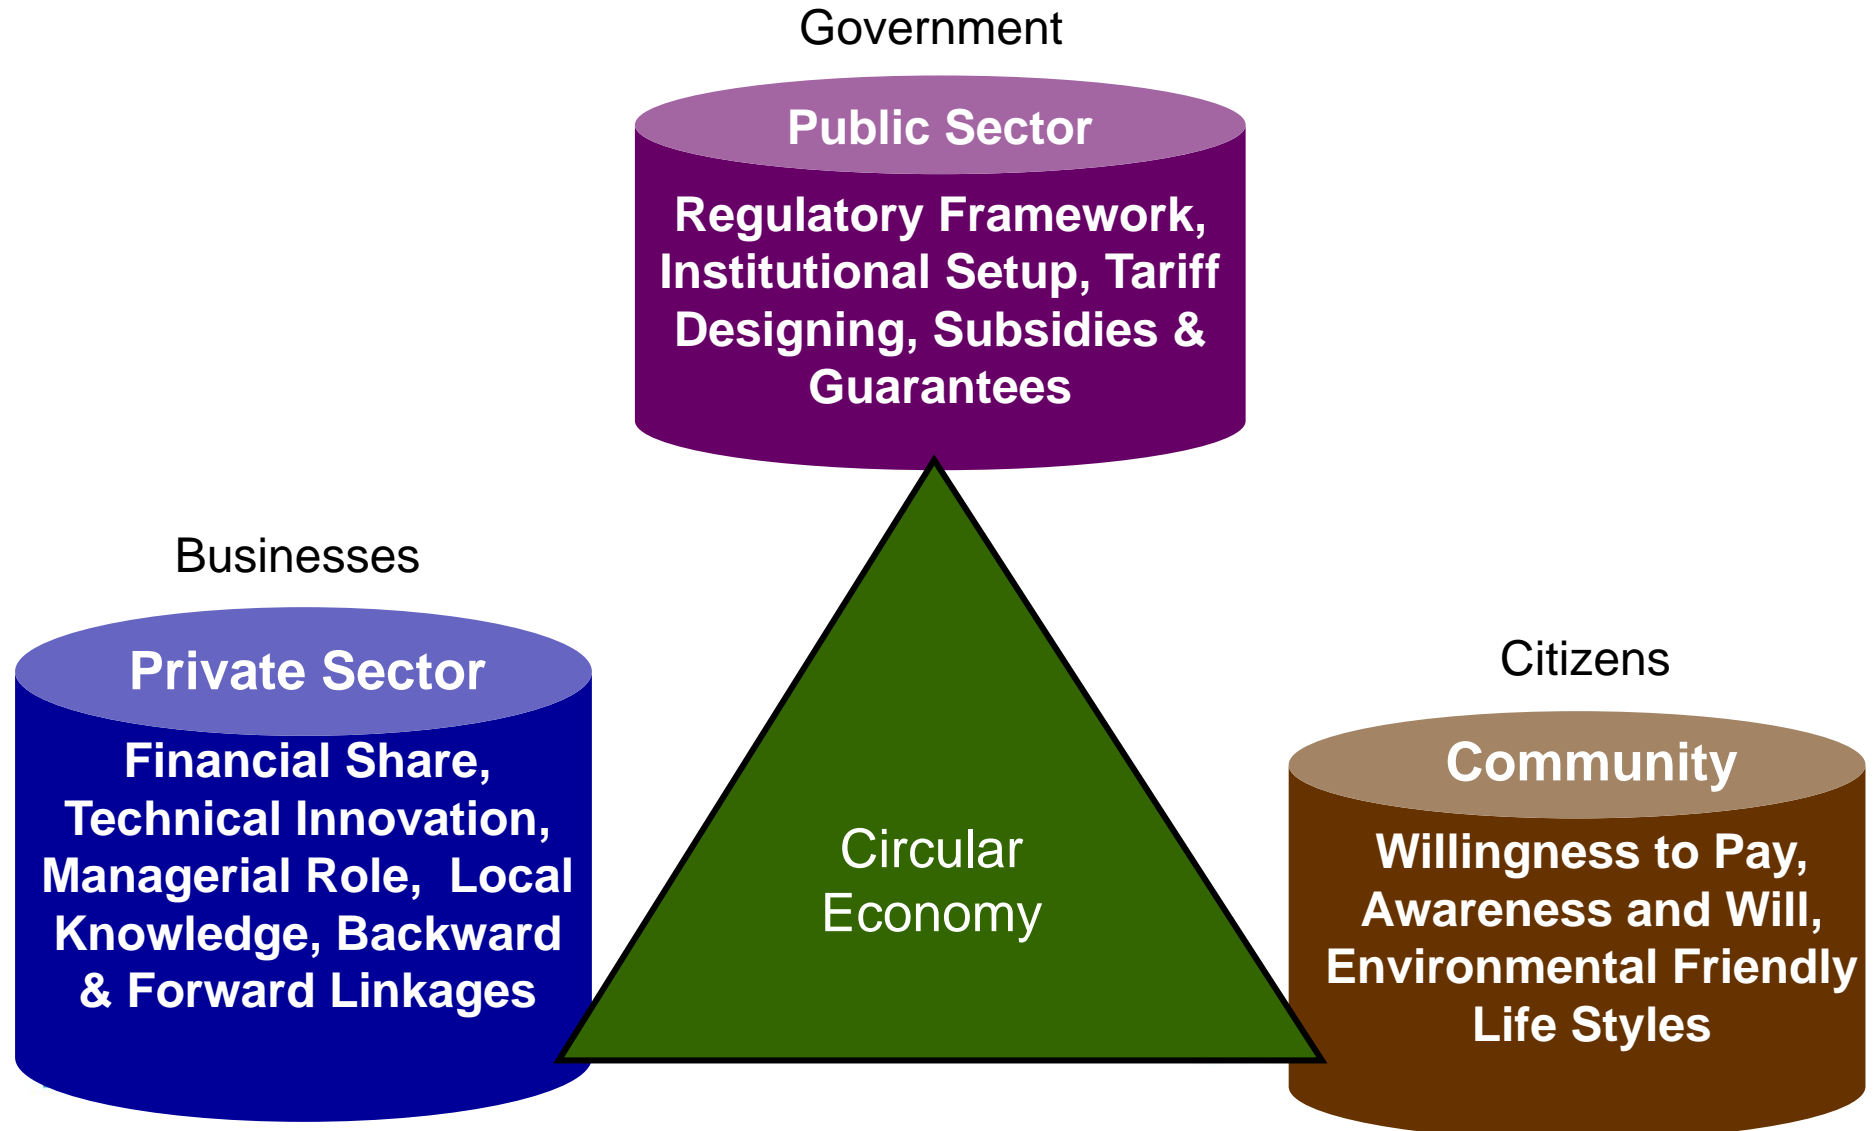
Government

Public Sector

Regulatory Framework, Institutional Setup, Tariff Designing, Subsidies & Guarantees

Businesses

Private Sector

Financial Share, Technical Innovation, Managerial Role, Local Knowledge, Backward & Forward Linkages

Circular Economy

Citizens

Community

Willingness to Pay, Awareness and Will, Environmental Friendly Life Styles